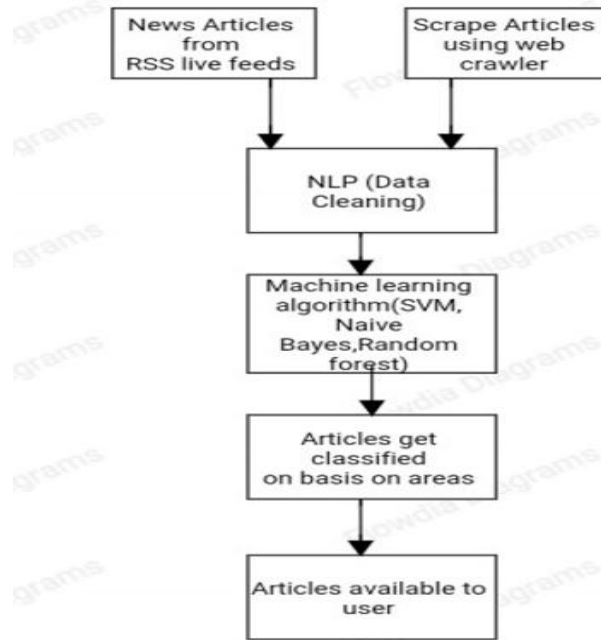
News Articles from RSS live feeds

Scrape Articles using web crawler

NLP (Data Cleaning)

Machine learning algorithm(SVM, Naive Bayes,Random forest)

Articles get classified on basis on areas

Articles available to user

grams
Flowdia Diagrams
grams
Flowdia Diagrams
grams
Flowdia Diagrams
grams
Flowdia Diagrams
grams
grams